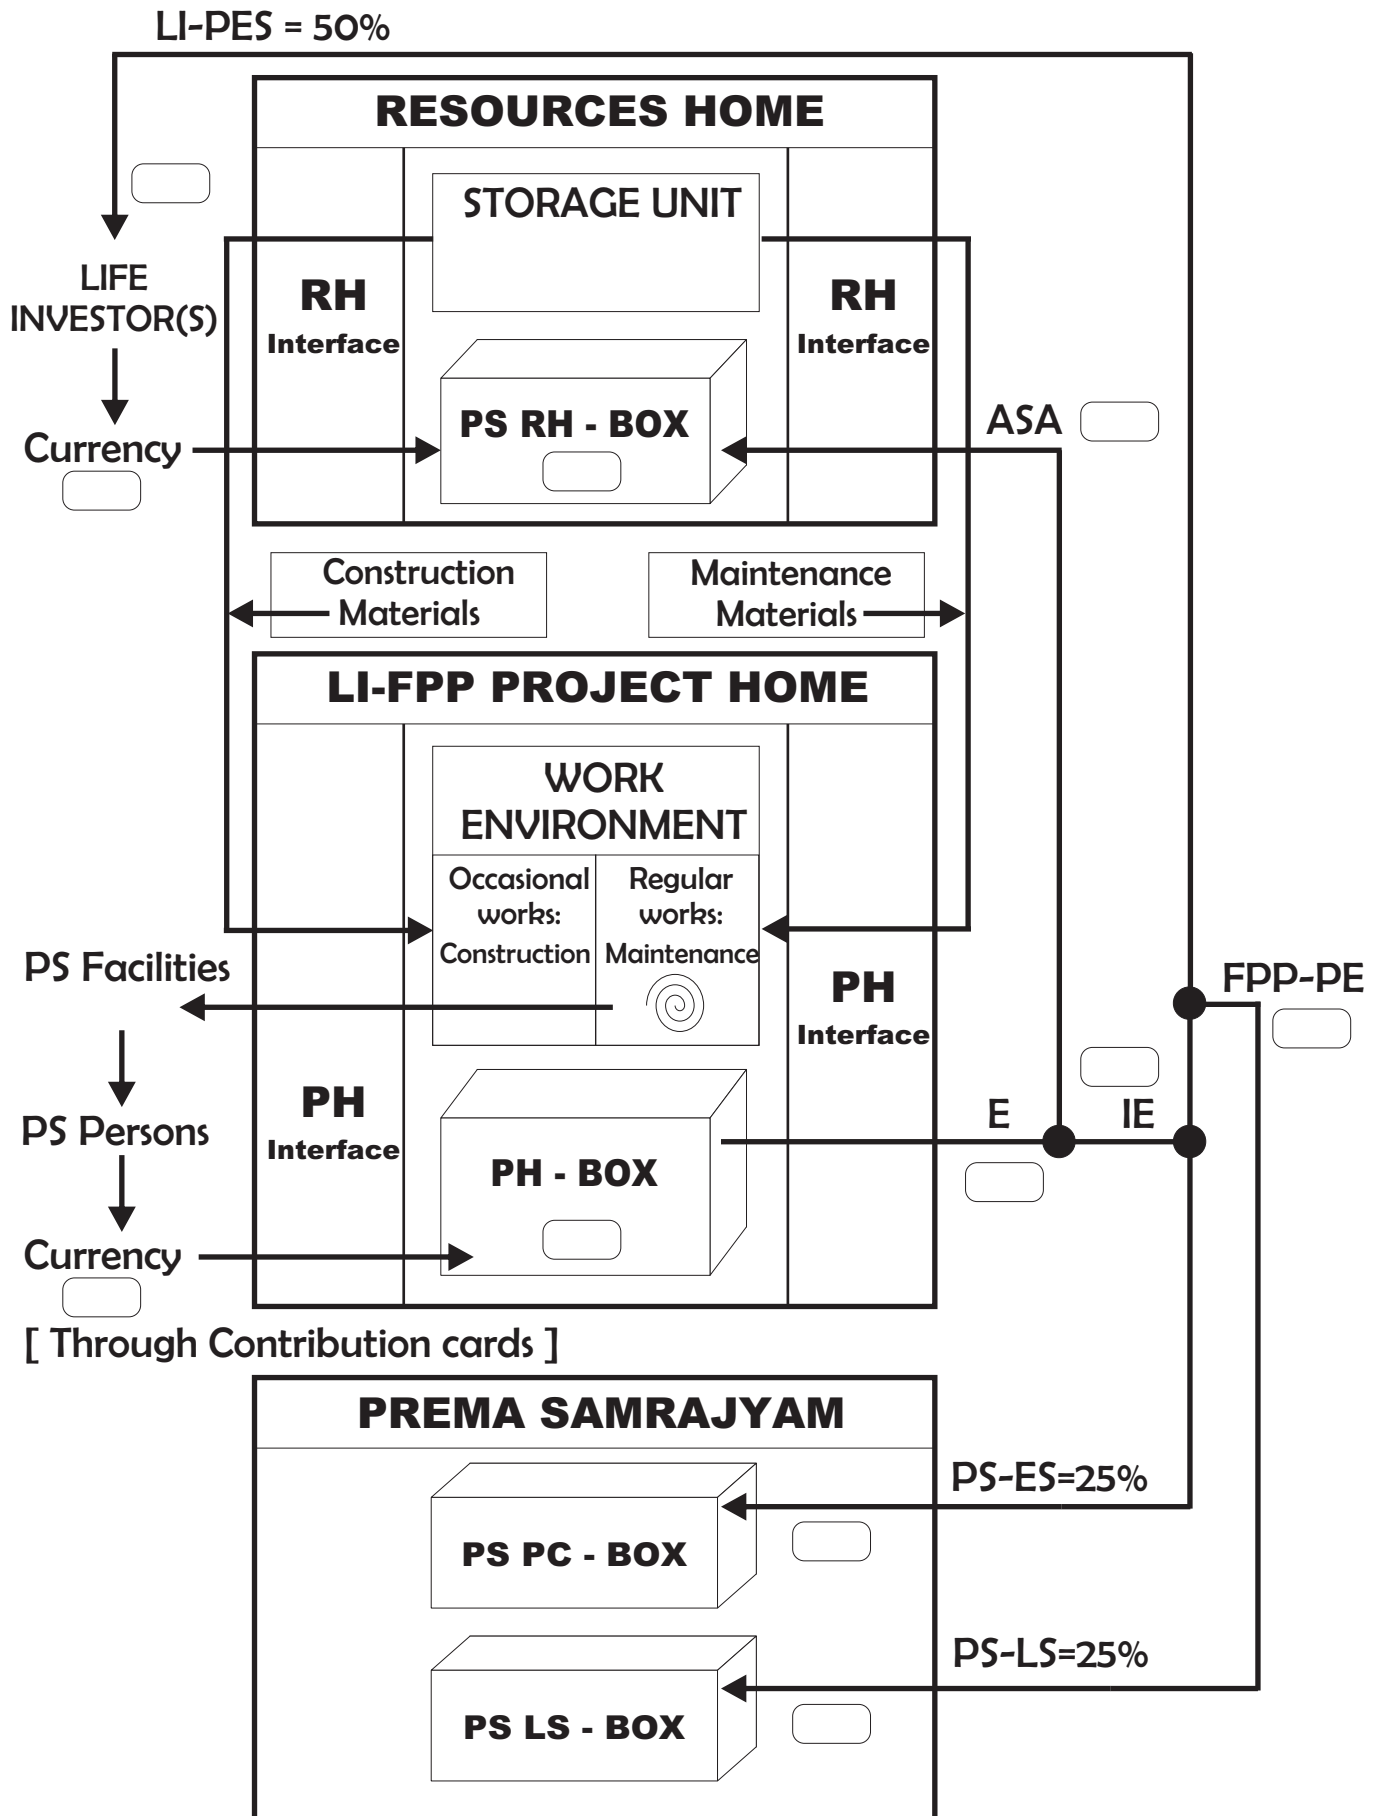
LI-PES = 50%

RESOURCES HOME

STORAGE UNIT

LIFE INVESTOR(S)

RH Interface

RH Interface

PS RH - BOX

ASA

Currency

Construction Materials

Maintenance Materials

LI-FPP PROJECT HOME

WORK ENVIRONMENT

Occasional works: Construction

Regular works: Maintenance

PS Facilities

PH Interface

FPP-PE

PS Persons

PH Interface

E

IE

PH - BOX

Currency

[ Through Contribution cards ]

PREMA SAMRAJYAM

PS-ES=25%

PS PC - BOX

PS-LS=25%

PS LS - BOX